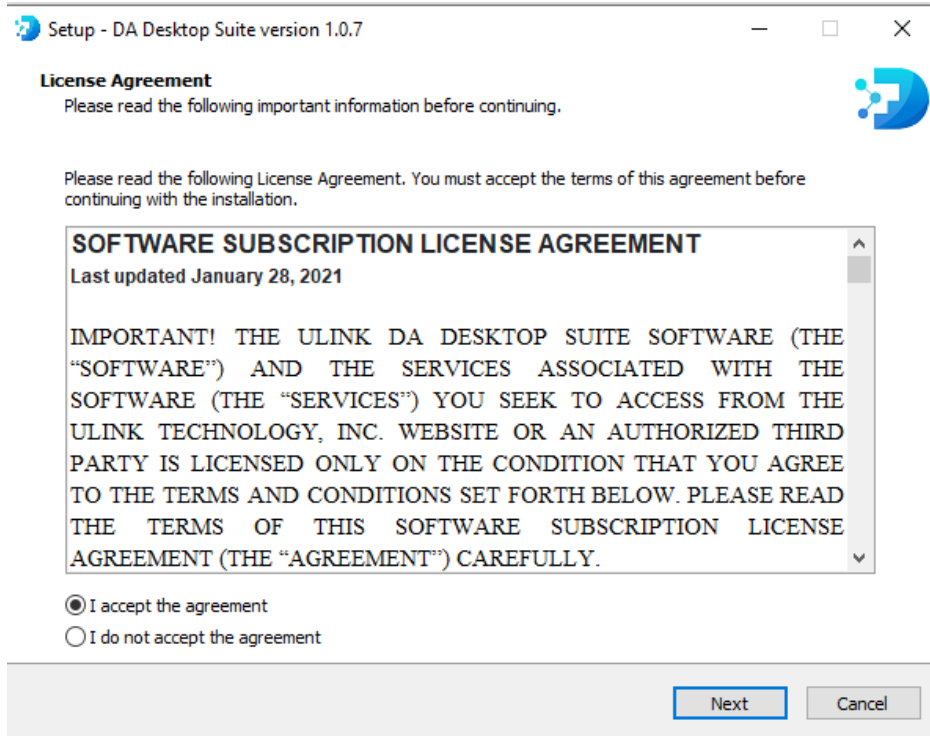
Setup - DA Desktop Suite version 1.0.7

License Agreement
Please read the following important information before continuing.

Please read the following License Agreement. You must accept the terms of this agreement before continuing with the installation.

SOFTWARE SUBSCRIPTION LICENSE AGREEMENT
Last updated January 28, 2021

IMPORTANT! THE ULINK DA DESKTOP SUITE SOFTWARE (THE "SOFTWARE") AND THE SERVICES ASSOCIATED WITH THE SOFTWARE (THE "SERVICES") YOU SEEK TO ACCESS FROM THE ULINK TECHNOLOGY, INC. WEBSITE OR AN AUTHORIZED THIRD PARTY IS LICENSED ONLY ON THE CONDITION THAT YOU AGREE TO THE TERMS AND CONDITIONS SET FORTH BELOW. PLEASE READ THE TERMS OF THIS SOFTWARE SUBSCRIPTION LICENSE AGREEMENT (THE "AGREEMENT") CAREFULLY.

I accept the agreement
I do not accept the agreement

Next
Cancel